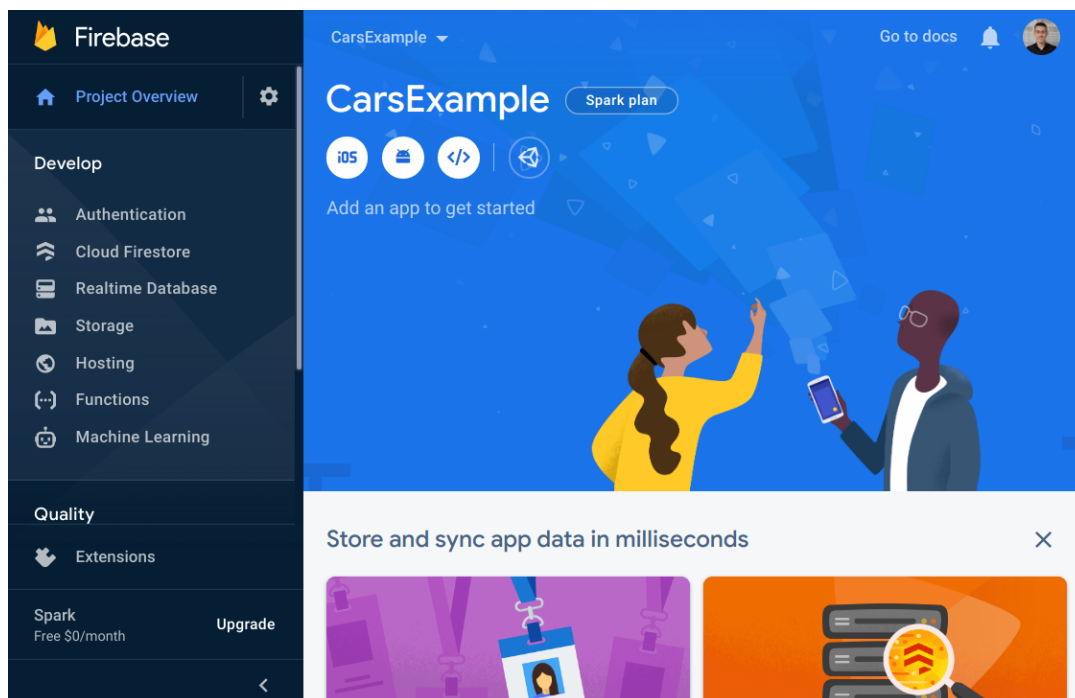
Firebase

Project Overview

Develop

Authentication

Cloud Firestore

Realtime Database

Storage

Hosting

Functions

Machine Learning

Quality

Extensions

Spark
Free $0/month

Upgrade

CarsExample

Go to docs

CarsExample

Spark plan

iOS

</>

Add an app to get started

Store and sync app data in milliseconds